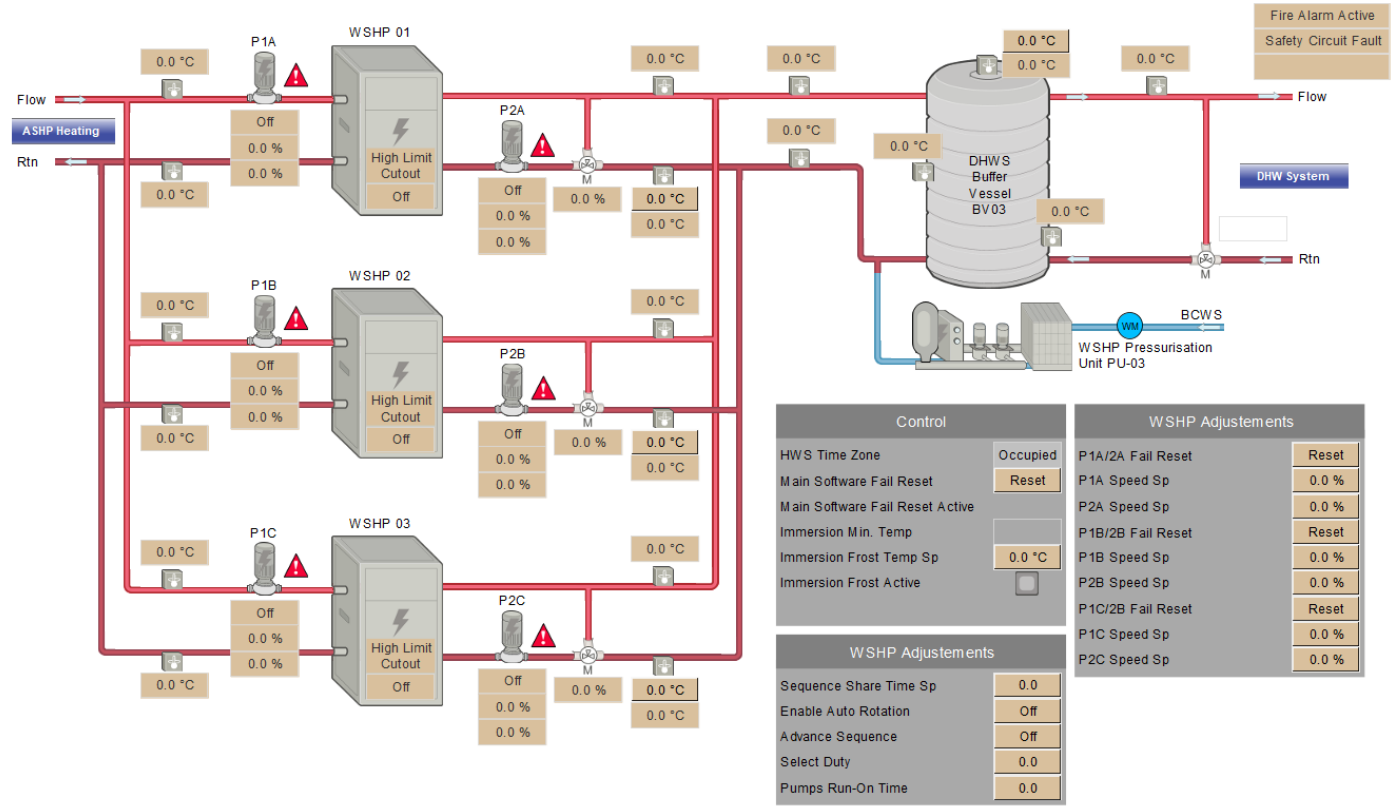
Fire Alarm Active
Safety Circuit Fault

0.0 °C
P1A
WSHP 01
0.0 °C
0.0 °C
0.0 °C
0.0 °C
0.0 °C
Flow
Flow
ASHP Heating
Off
0.0 °C
0.0 %
P2A
0.0 °C
Rtn
0.0 %
High Limit Cutout
DHWS Buffer Vessel BV03
DHW System
0.0 °C
Off
Off
M
0.0 %
0.0 °C
0.0 %
0.0 °C
0.0 °C
0.0 %
M
Rtn

0.0 °C
P1B
WSHP 02
0.0 °C
BCWS
WM
Off
WSHP Pressurisation Unit PU-03
0.0 %
P2B
0.0 %
High Limit Cutout
0.0 °C
Off
Off
M
0.0 %
0.0 °C
0.0 %
0.0 °C
0.0 %

Control
HWS Time Zone
Occupied
Main Software Fail Reset
Reset
Main Software Fail Reset Active
Immersion Min. Temp
Immersion Frost Temp Sp
0.0 °C
Immersion Frost Active

WSHP Adjustements
P1A/2A Fail Reset
Reset
P1A Speed Sp
0.0 %
P2A Speed Sp
0.0 %
P1B/2B Fail Reset
Reset
P1B Speed Sp
0.0 %
P2B Speed Sp
0.0 %
P1C/2B Fail Reset
Reset
P1C Speed Sp
0.0 %
P2C Speed Sp
0.0 %

0.0 °C
P1C
WSHP 03
0.0 °C
Off
0.0 %
P2C
0.0 %
High Limit Cutout
0.0 °C
Off
Off
M
0.0 %
0.0 °C
0.0 %
0.0 °C
0.0 %

WSHP Adjustements
Sequence Share Time Sp
0.0
Enable Auto Rotation
Off
Advance Sequence
Off
Select Duty
0.0
Pumps Run-On Time
0.0